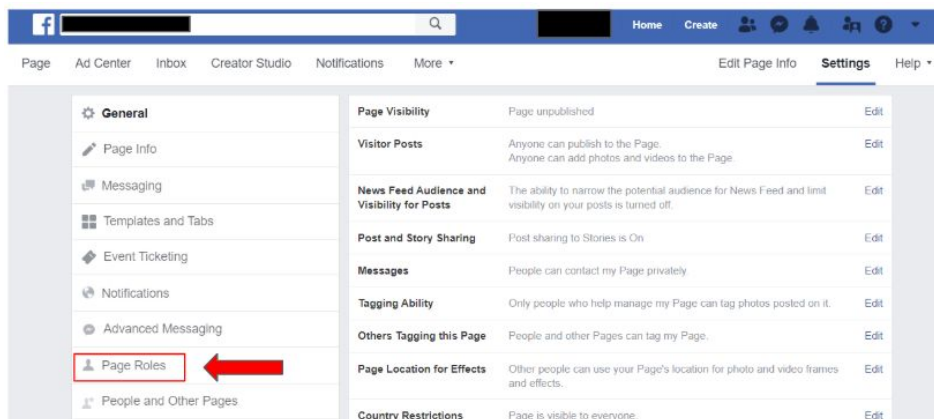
Home Create

Page Ad Center Inbox Creator Studio Notifications More ▾ Edit Page Info Settings Help ▾

General
Page Info
Messaging
Templates and Tabs
Event Ticketing
Notifications
Advanced Messaging
Page Roles
People and Other Pages

| | | |
|---|---|---|
| Page Visibility | Page unpublished | Edit |
| Visitor Posts | Anyone can publish to the Page. Anyone can add photos and videos to the Page | Edit |
| News Feed Audience and Visibility for Posts | The ability to narrow the potential audience for News Feed and limit visibility on your posts is turned off. | Edit |
| Post and Story Sharing | Post sharing to Stories is On | Edit |
| Messages | People can contact my Page privately | Edit |
| Tagging Ability | Only people who help manage my Page can tag photos posted on it. | Edit |
| Others Tagging this Page | People and other Pages can tag my Page. | Edit |
| Page Location for Effects | Other people can use your Page's location for photo and video frames and effects. | Edit |
| Country Restrictions | Page is visible to everyone. | Edit |